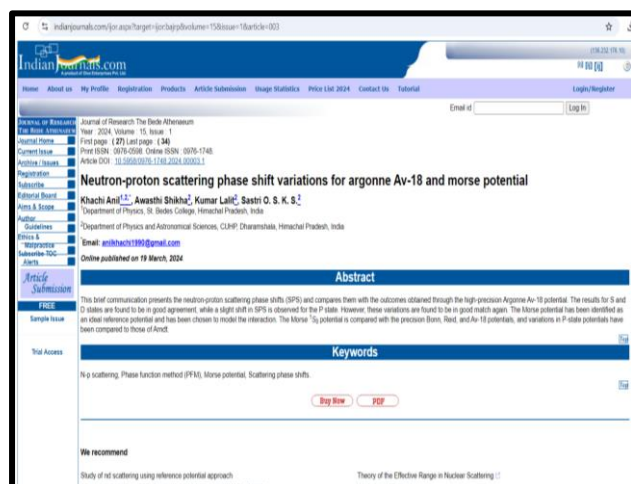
indianjournals.com/ijor.aspx?target=ijor:bajrp&volume=15&issue=1&article=003

IndianJournals.com
A product of Diva Enterprises Pvt. Ltd.

(156.232.176.15)

Home | About us | My Profile | Registration | Products | Article Submission | Usage Statistics | Price List 2024 | Contact Us | Tutorial | Login/Register

Email id | Log In

Journal of Research The Bede Athenaeum
Journal Home
Current Issue
Archive / Issues
Registration
Subscribe
Editorial Board
Aims & Scope
Author Guidelines
Ethics & Malpractice
Subscribe TOC Alerts

Article Submission

FREE
Sample Issue

Trial Access

Journal of Research The Bede Athenaeum
Year : 2024, Volume : 15, Issue : 1
First page : ( 27) Last page : ( 34)
Print ISSN : 0976-0598. Online ISSN : 0976-1748.
Article DOI : 10.5958/0976-1748.2024.00003.1

Neutron-proton scattering phase shift variations for argonne Av-18 and morse potential

Khachi Anil$^{1,2,*}$, Awasthi Shikha$^{2}$, Kumar Lalit$^{2}$, Sastri O. S. K. S.$^{2}$
$^{1}$Department of Physics, St. Bedes College, Himachal Pradesh, India

$^{2}$Department of Physics and Astronomical Sciences, CUHP, Dharamshala, Himachal Pradesh, India

*Email: anilkhachi1990@gmail.com

Online published on 19 March, 2024.

Abstract

This brief communication presents the neutron-proton scattering phase shifts (SPS) and compares them with the outcomes obtained through the high-precision Argonne Av-18 potential. The results for S and D states are found to be in good agreement, while a slight shift in SPS is observed for the P state. However, these variations are found to be in good match again. The Morse potential has been identified as an ideal reference potential and has been chosen to model the interaction. The Morse $^{1}S_{0}$ potential is compared with the precision Bonn, Reid, and Av-18 potentials, and variations in P-state potentials have been compared to those of Arndt.

Keywords

N-p scattering, Phase function method (PFM), Morse potential, Scattering phase shifts.

Buy Now | PDF

We recommend

Study of nd scattering using reference potential approach

Theory of the Effective Range in Nuclear Scattering